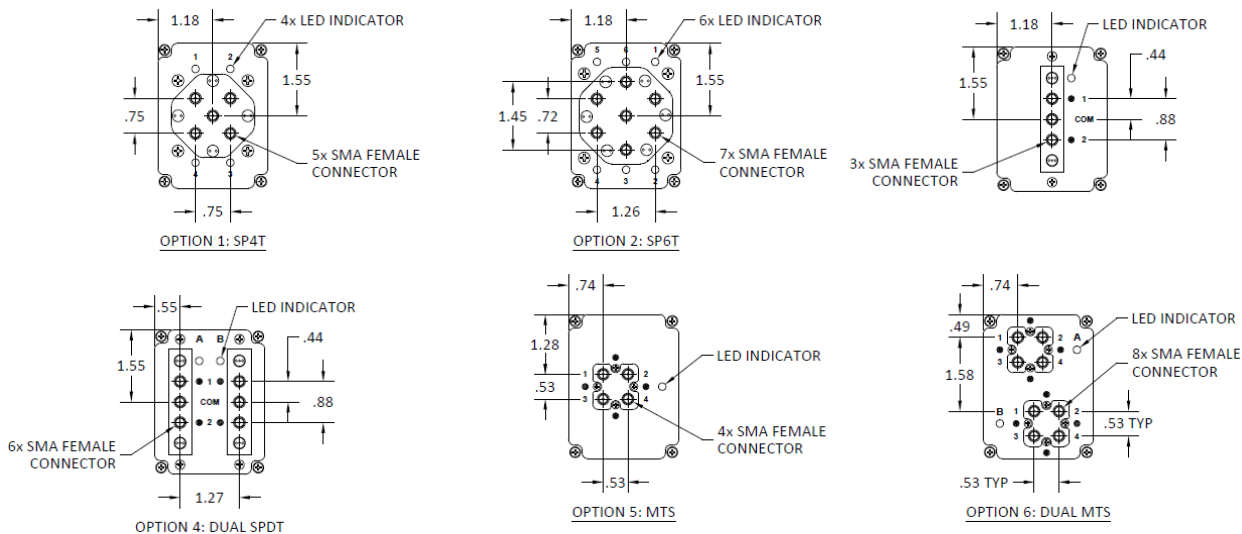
1.18
4x LED INDICATOR
1 2
1.55
.75
5x SMA FEMALE CONNECTOR
4 3
.75
OPTION 1: SP4T

1.18
6x LED INDICATOR
5 6 1
1.55
1.45 .72
7x SMA FEMALE CONNECTOR
4 3 2
1.26
OPTION 2: SP6T

1.18
LED INDICATOR
.44
1.55
1
COM
.88
2
3x SMA FEMALE CONNECTOR
OPTION 3: SPDT

.55
LED INDICATOR
A B
.44
1.55
1
COM
.88
2
6x SMA FEMALE CONNECTOR
1.27
OPTION 4: DUAL SPDT

.74
1.28
LED INDICATOR
1 2
.53
3 4
4x SMA FEMALE CONNECTOR
.53
OPTION 5: MTS

.74
LED INDICATOR
.49
1 2
A
8x SMA FEMALE CONNECTOR
3 4
1.58
B 1 2
.53 TYP
3 4
.53 TYP
OPTION 6: DUAL MTS